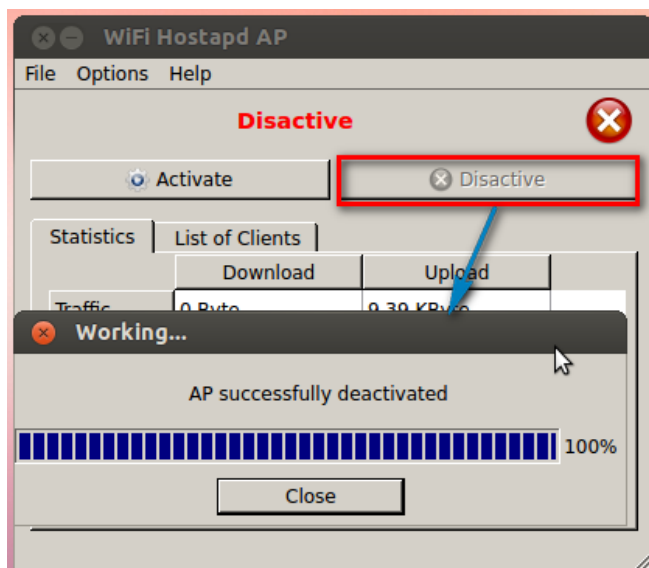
WiFi Hostapd AP

File Options Help

Disactive

Activate

Disactive

Statistics

List of Clients

| | Download | Upload |
|---|---|---|
| Traffic | 0 Byte | 9.39 KByte |

Working...

AP successfully deactivated

100%

Close